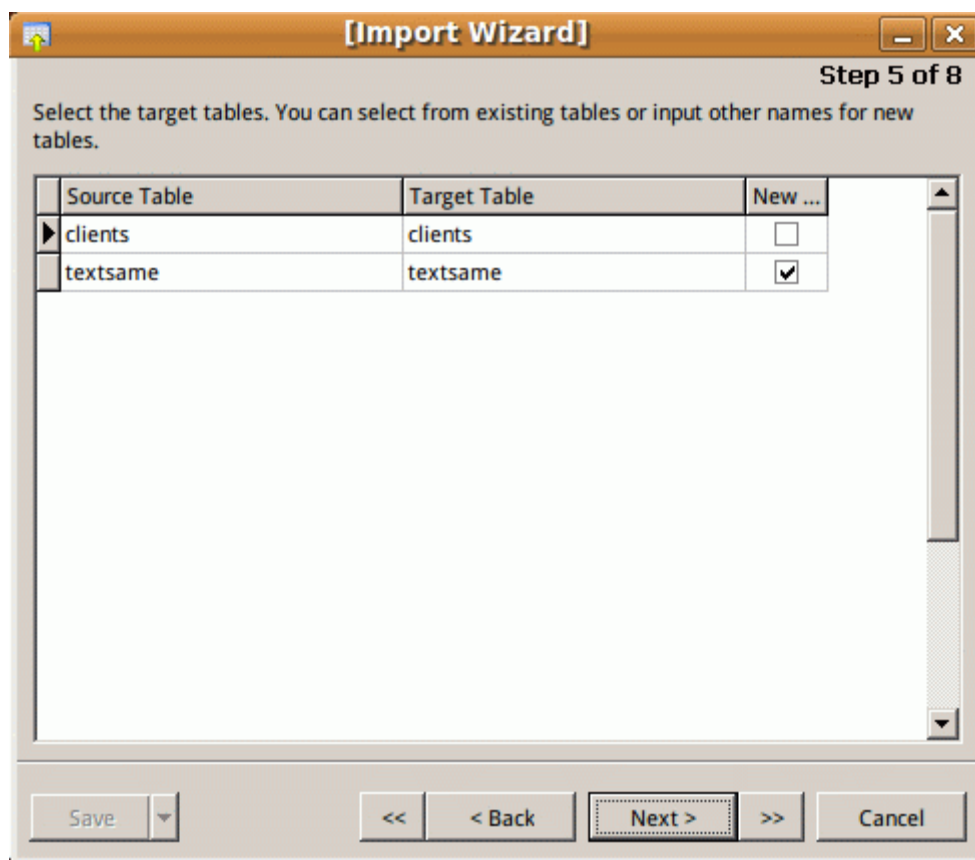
[Import Wizard]

Step 5 of 8

Select the target tables. You can select from existing tables or input other names for new tables.

| Source Table | Target Table | New ... |
|---|---|---|
| clients | clients | ☐ |
| textsame | textsame | ☑ |

Save

<<

< Back

Next >

>>

Cancel